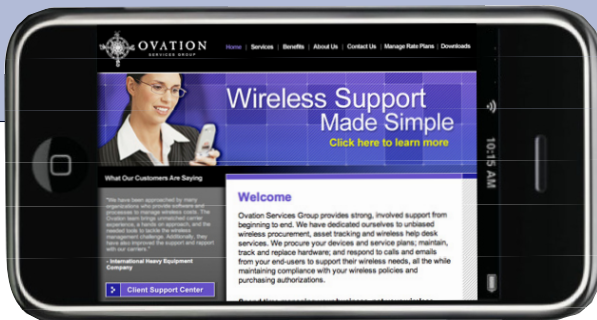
OVATION
SERVICES GROUP

Home | Services | Benefits | About Us | Contact Us | Manage Rate Plans | Downloads

Wireless Support
Made Simple
Click here to learn more

What Our Customers Are Saying

"We have been approached by many organizations who provide software and processes to manage wireless costs. The Ovation team brings unmatched carrier experience, a hands on approach, and the needed tools to tackle the wireless management challenge. Additionally, they have also improved the support and rapport with our carriers."

– International Heavy Equipment Company

Client Support Center

Welcome

Ovation Services Group provides strong, involved support from beginning to end. We have dedicated ourselves to unbiased wireless procurement, asset tracking and wireless help desk services. We procure your devices and service plans; maintain, track and replace hardware; and respond to calls and emails from your end-users to support their wireless needs, all the while maintaining compliance with your wireless policies and purchasing authorizations.

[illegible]

10:15 AM